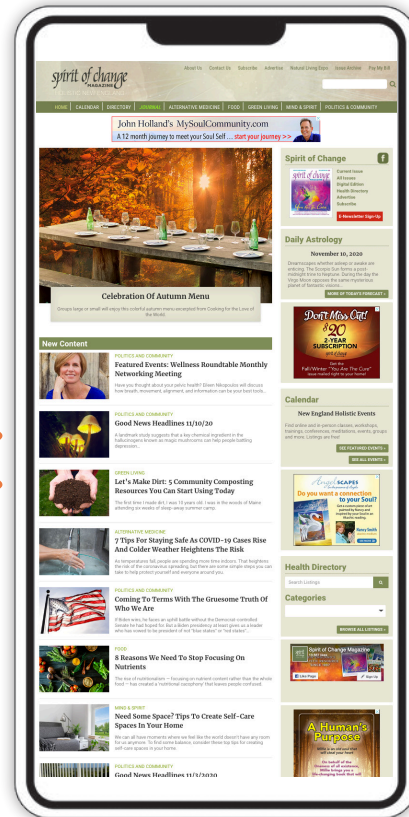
spirit of change MAGAZINE

About Us Contact Us Subscribe Advertise Natural Living Expo Issue Archive Pay My Bill

HOME CALENDAR DIRECTORY JOURNAL ALTERNATIVE MEDICINE FOOD GREEN LIVING MIND & SPIRIT POLITICS & COMMUNITY

John Holland's MySoulCommunity.com
A 12 month journey to meet your Soul Self... start your journey >>

Celebration Of Autumn Menu
Groups large or small will enjoy this colorful autumn menu excerpted from Cooking for the Love of the World.

New Content

POLITICS AND COMMUNITY
Featured Events: Wellness Roundtable Monthly Networking Meeting
Have you thought about your pelvic health? Dawn Nikopoulos will discuss how breath, movement, alignment, and information can be your best tools...

POLITICS AND COMMUNITY
Good News Headlines 11/10/20
A landmark study suggests that a key chemical ingredient in the hallucinogens known as magic mushrooms can help people battling depression...

GREEN LIVING
Let's Make Dirt: 5 Community Composting Resources You Can Start Using Today
The first time I made dirt, I was 10 years old. I was in the woods of Maine attending six weeks of sleep-away summer camp.

ALTERNATIVE MEDICINE
7 Tips For Staying Safe As COVID-19 Cases Rise And Colder Weather Heightens The Risk
As temperatures fall, people are spending more time indoors. That heightens the risk of the coronavirus spreading, but there are some simple steps you can take to help protect yourself and everyone around you.

POLITICS AND COMMUNITY
Coming To Terms With The Gruesome Truth Of Who We Are
If Biden wins, he faces an uphill battle without the Democrat controlled Senate he had hoped for. And a Biden presidency at least gives us a leader who has vowed to be president of not "blue states" or "red states"...

FOOD
8 Reasons We Need To Stop Focusing On Nutrients
The rise of nutritionalism — focusing on nutrient content rather than the whole food — has created a "nutritional cacophony" that leaves people confused.

MIND & SPIRIT
Need Some Space? Tips To Create Self-Care Spaces In Your Home
We can all have moments where we feel like the world doesn't have any room for us anymore. To find some balance, consider these top tips for creating self-care spaces in your home.

POLITICS AND COMMUNITY
Good News Headlines 11/3/2020

Spirit of Change
Current Issue
All Issues
Digital Edition
Health Directory
Advertise
Subscribe
E-Newsletter Sign-Up

Daily Astrology
November 10, 2020
Dreamscapes whether asleep or awake are enticing. The Scorpio Sun forms a post-midnight trine to Neptune. During the day the Virgo Moon opposes the same mysterious planet of fantastic visions.
MORE OF TODAY'S FORECAST »

Don't Miss Out!
$20 2-YEAR SUBSCRIPTION
Get the Fall/Winter "You Are The Cure" issue mailed right to your home!

Calendar
New England Holistic Events
Find online and in-person classes, workshops, trainings, conferences, meditations, events, groups and more. Listings are free!
SEE FEATURED EVENTS »
SEE ALL EVENTS »

Angel SCAPES
Do you want a connection to your Soul?

Health Directory
Search Listings
Categories
BROWSE ALL LISTINGS »

Spirit of Change Magazine
Sign Up

A Human's Purpose